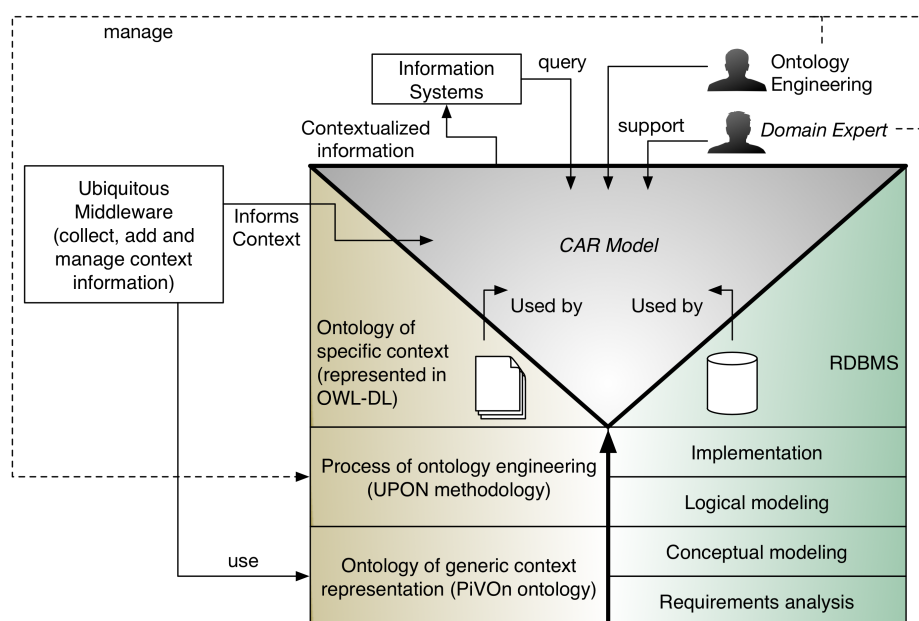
manage

Information Systems

query

Ontology Engineering

Contextualized information

support

Domain Expert

Ubiquitous Middleware (collect, add and manage context information)

Informs Context

CAR Model

Used by

Used by

Ontology of specific context (represented in OWL-DL)

RDBMS

Process of ontology engineering (UPON methodology)

Implementation

Logical modeling

use

Ontology of generic context representation (PiVOn ontology)

Conceptual modeling

Requirements analysis